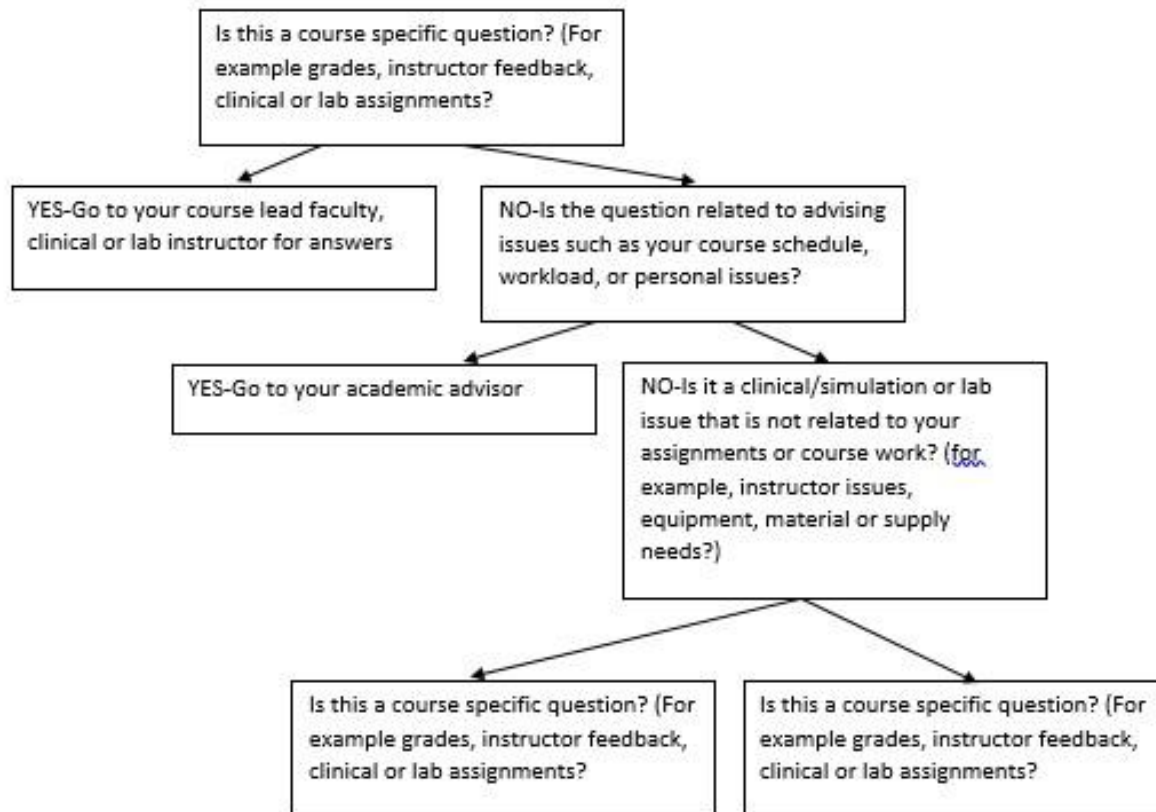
Is this a course specific question? (For example grades, instructor feedback, clinical or lab assignments?

YES-Go to your course lead faculty, clinical or lab instructor for answers

NO-Is the question related to advising issues such as your course schedule, workload, or personal issues?

YES-Go to your academic advisor

NO-Is it a clinical/simulation or lab issue that is not related to your assignments or course work? (for example, instructor issues, equipment, material or supply needs?)

Is this a course specific question? (For example grades, instructor feedback, clinical or lab assignments?

Is this a course specific question? (For example grades, instructor feedback, clinical or lab assignments?